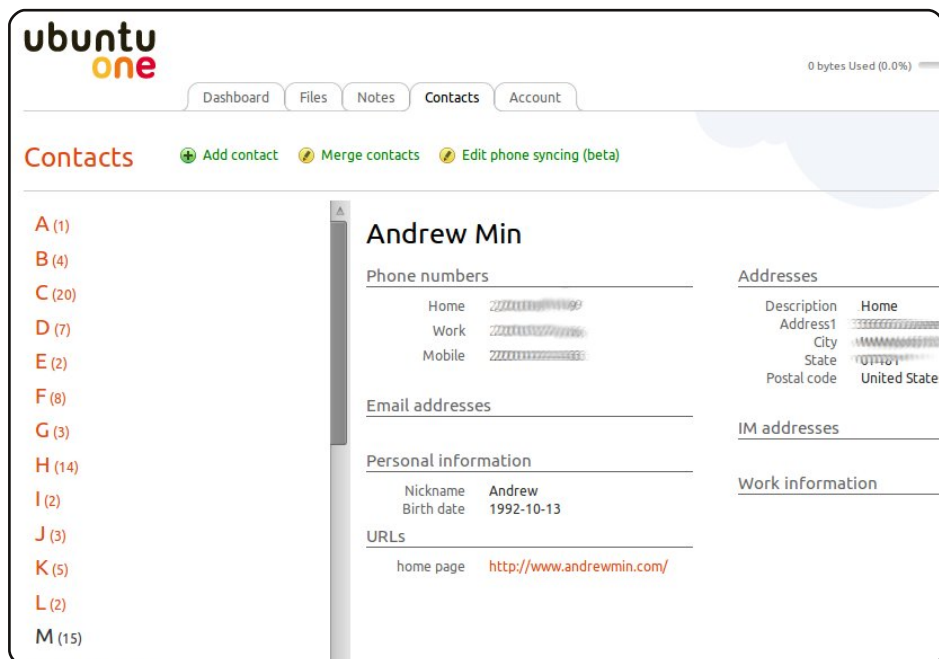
ubuntu one

0 bytes Used (0.0%)

Dashboard Files Notes Contacts Account

Contacts Add contact Merge contacts Edit phone syncing (beta)

A (1)
B (4)
C (20)
D (7)
E (2)
F (8)
G (3)
H (14)
I (2)
J (3)
K (5)
L (2)
M (15)

Andrew Min

Phone numbers
Home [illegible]
Work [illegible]
Mobile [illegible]

Email addresses

Personal information
Nickname Andrew
Birth date 1992-10-13

URLs
home page http://www.andrewmin.com/

Addresses
Description Home
Address1 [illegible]
City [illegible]
State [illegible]
Postal code United State

IM addresses

Work information